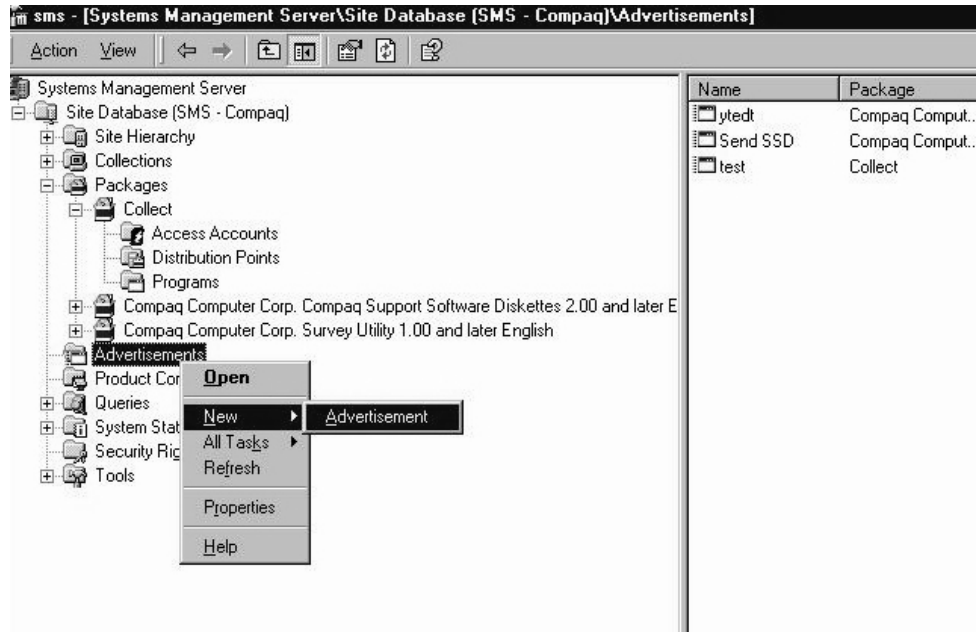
sms - [Systems Management Server\Site Database (SMS - Compaq)\Advertisements]

Action View

Systems Management Server
Site Database (SMS - Compaq)
Site Hierarchy
Collections
Packages
Collect
Access Accounts
Distribution Points
Programs
Compaq Computer Corp. Compaq Support Software Diskettes 2.00 and later E
Compaq Computer Corp. Survey Utility 1.00 and later English
Advertisements
Product Cor
Queries
System Stat
Security Rig
Tools

Open
New
All Tasks
Refresh
Properties
Help

Advertisement

| Name | Package |
|---|---|
| ytedt | Compaq Comput.. |
| Send SSD | Compaq Comput.. |
| test | Collect |